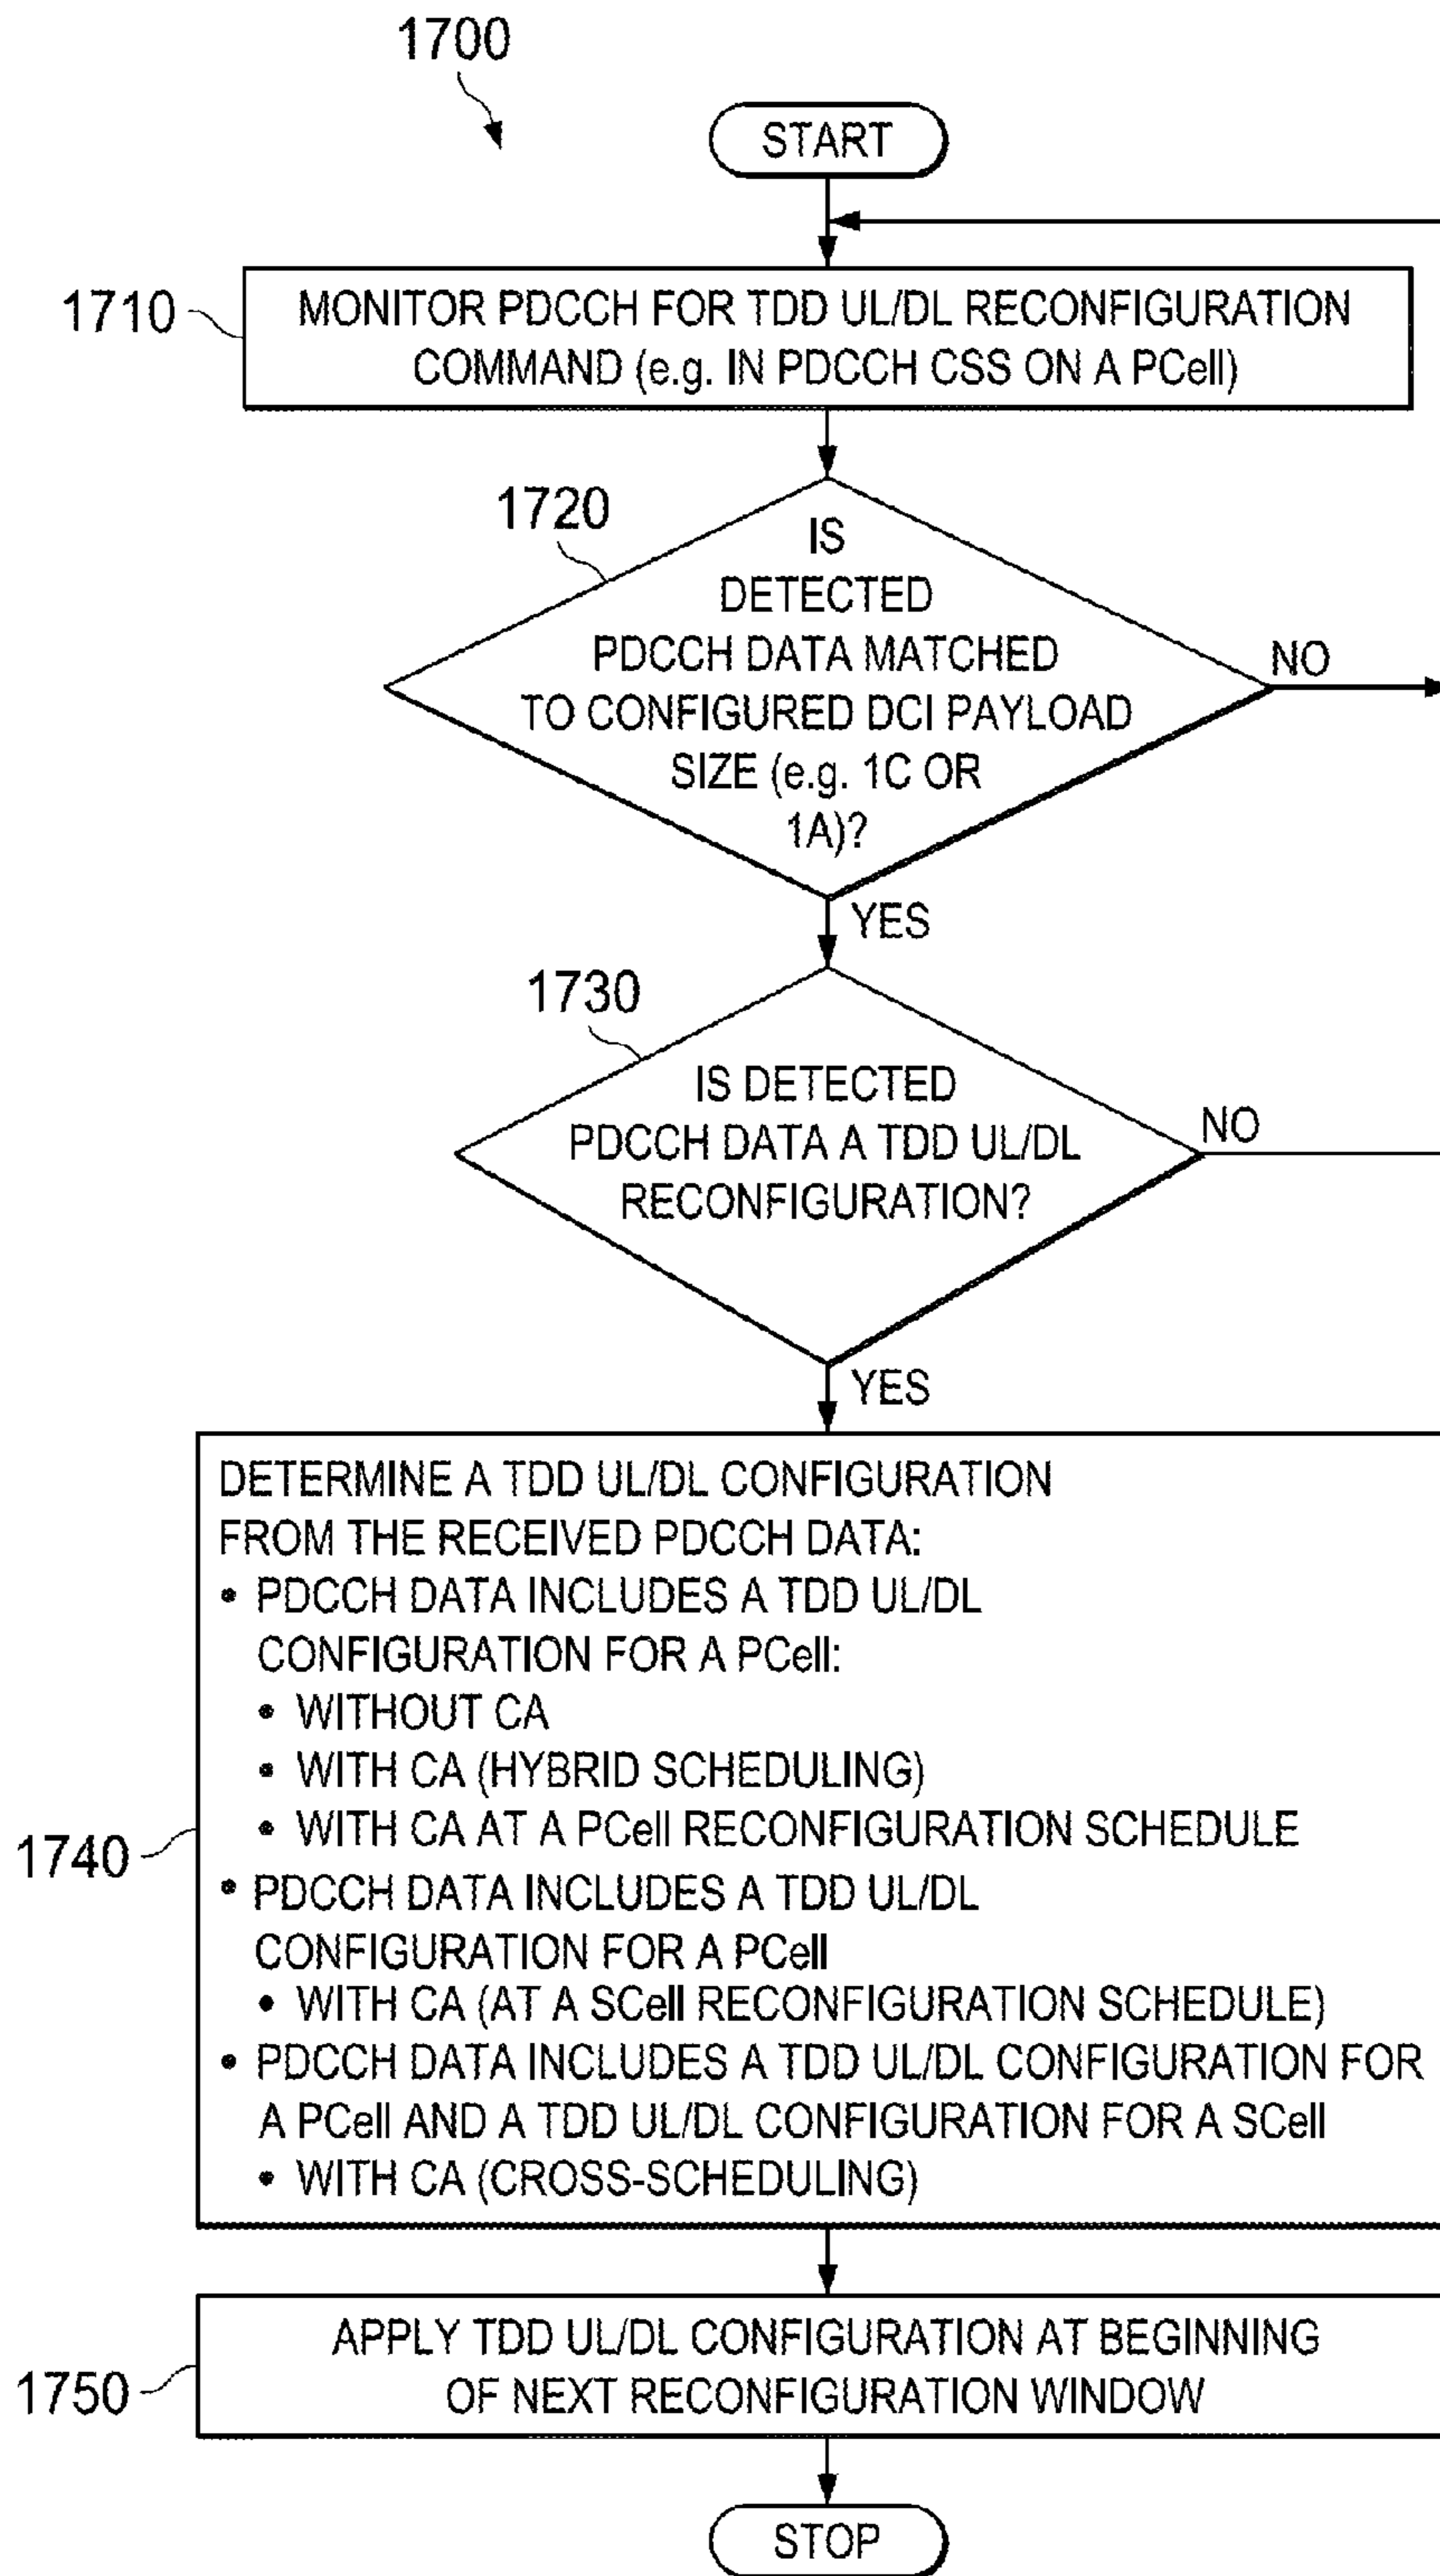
1700

START

1710

MONITOR PDCCH FOR TDD UL/DL RECONFIGURATION COMMAND (e.g. IN PDCCH CSS ON A PCell)

1720

IS DETECTED PDCCH DATA MATCHED TO CONFIGURED DCI PAYLOAD SIZE (e.g. 1C OR 1A)?

NO

YES

1730

IS DETECTED PDCCH DATA A TDD UL/DL RECONFIGURATION?

NO

YES

1740

DETERMINE A TDD UL/DL CONFIGURATION FROM THE RECEIVED PDCCH DATA:
• PDCCH DATA INCLUDES A TDD UL/DL CONFIGURATION FOR A PCell:
• WITHOUT CA
• WITH CA (HYBRID SCHEDULING)
• WITH CA AT A PCell RECONFIGURATION SCHEDULE
• PDCCH DATA INCLUDES A TDD UL/DL CONFIGURATION FOR A PCell
• WITH CA (AT A SCell RECONFIGURATION SCHEDULE)
• PDCCH DATA INCLUDES A TDD UL/DL CONFIGURATION FOR A PCell AND A TDD UL/DL CONFIGURATION FOR A SCell
• WITH CA (CROSS-SCHEDULING)

1750

APPLY TDD UL/DL CONFIGURATION AT BEGINNING OF NEXT RECONFIGURATION WINDOW

STOP